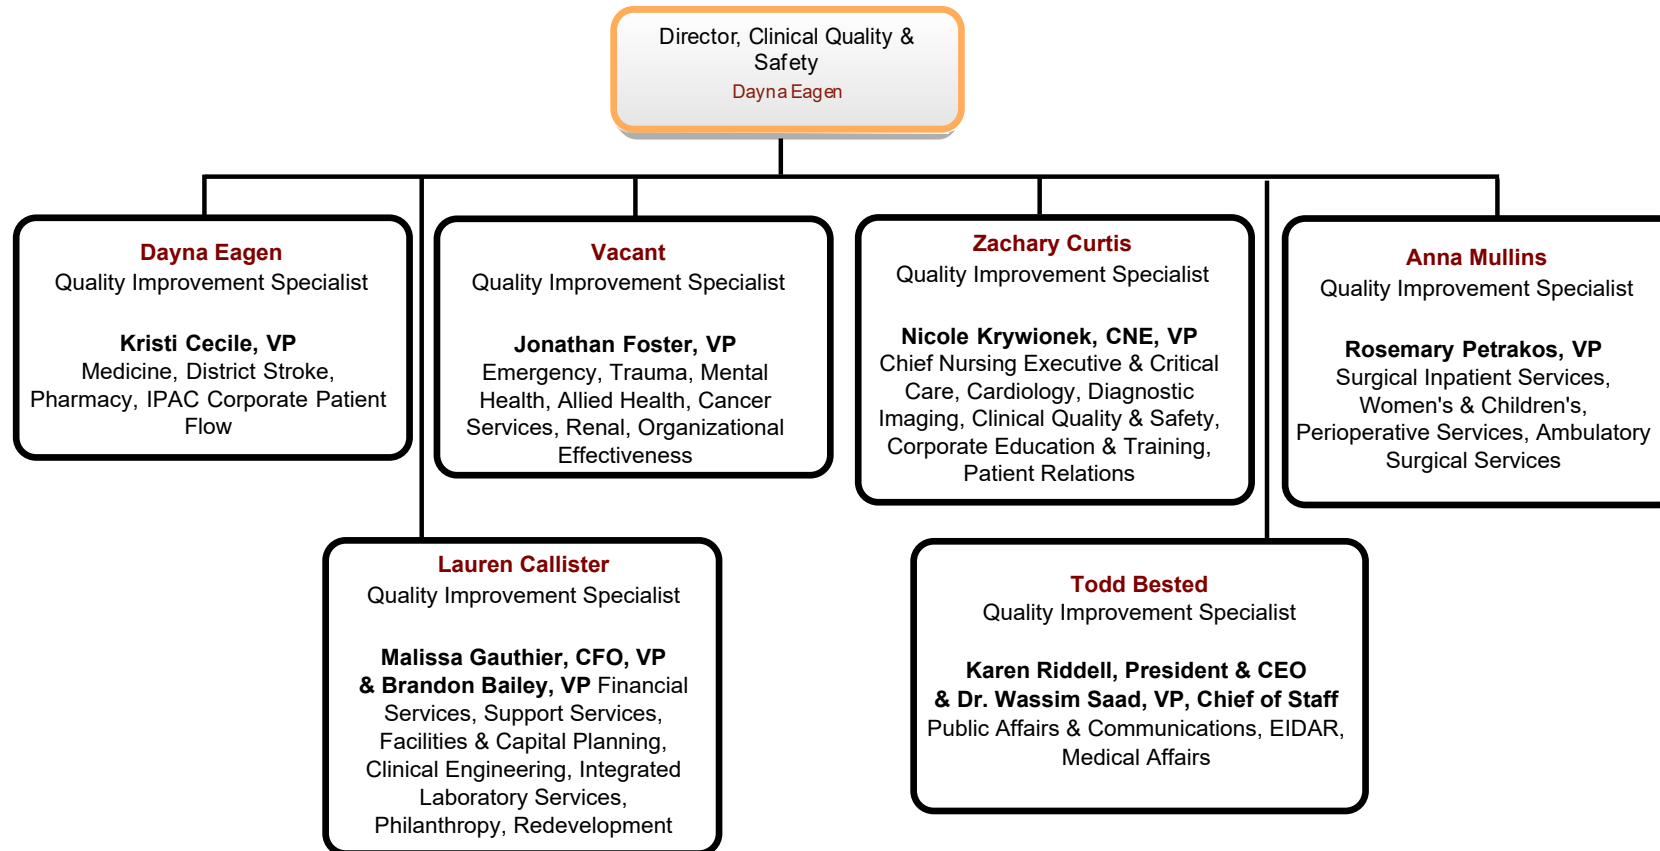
Director, Clinical Quality & Safety
Dayna Eagen

Dayna Eagen
Quality Improvement Specialist

Kristi Cecile, VP
Medicine, District Stroke, Pharmacy, IPAC Corporate Patient Flow

Vacant
Quality Improvement Specialist

Jonathan Foster, VP
Emergency, Trauma, Mental Health, Allied Health, Cancer Services, Renal, Organizational Effectiveness

Zachary Curtis
Quality Improvement Specialist

Nicole Krywionek, CNE, VP
Chief Nursing Executive & Critical Care, Cardiology, Diagnostic Imaging, Clinical Quality & Safety, Corporate Education & Training, Patient Relations

Anna Mullins
Quality Improvement Specialist

Rosemary Petrakos, VP
Surgical Inpatient Services, Women's & Children's, Perioperative Services, Ambulatory Surgical Services

Lauren Callister
Quality Improvement Specialist

Malissa Gauthier, CFO, VP
& Brandon Bailey, VP Financial Services, Support Services, Facilities & Capital Planning, Clinical Engineering, Integrated Laboratory Services, Philanthropy, Redevelopment

Todd Bested
Quality Improvement Specialist

Karen Riddell, President & CEO
& Dr. Wassim Saad, VP, Chief of Staff
Public Affairs & Communications, EIDAR, Medical Affairs